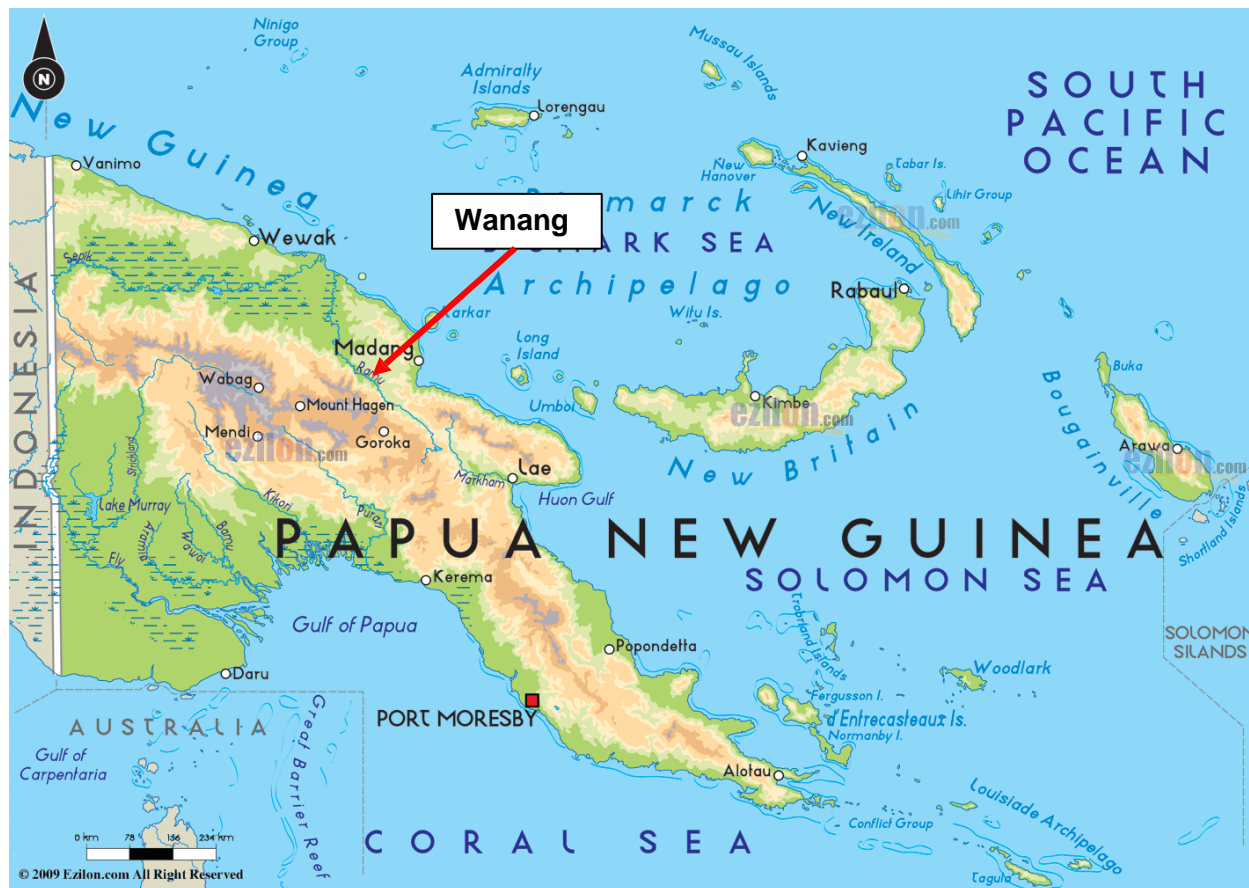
N

Ninigo Group

Mussau Islands

Admiralty Islands

Lorengau

SOUTH PACIFIC OCEAN

New Guinea

Vanimo

Kavieng

New Hanover

Tabar Is.

Lihir Group

Wanang

Bismarck

BISMARK SEA

New Ireland

Wewak

Sepik

Archipelago

Rabaul

Karkar

Witu Is.

INDONESIA

Madang

Long Island

Ramu

Buka

Wabag

Mount Hagen

Umboi

Kimbe

Bougainville

Mendi

Goroka

New Britain

Arawa

Strickland

Lae

Markham

Huon Gulf

Lake Murray

Kikori

Purari

Aramia

Bamu

Wawoi

Fly

PAPUA NEW GUINEA

Shortland Islands

Kerema

SOLOMON SEA

Trobriand Islands

Gulf of Papua

Popondetta

SOLOMON SILANDS

Woodlark

Daru

Fergusson I.

AUSTRALIA

Great Barrier Reef

PORT MORESBY

d'Entrecasteaux Is.

Normanby I.

Gulf of Carpentaria

Alotau

Louisiade Archipelago

Conflict Group

0 km 78 156 234 km

CORAL SEA

Tagula

© 2009 Ezilon.com All Right Reserved

ezilon.com